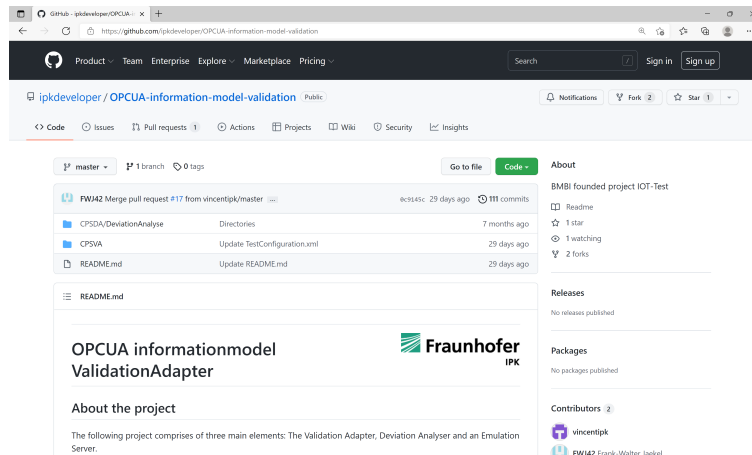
GitHub - ipkdeveloper/OPCUA-i ×
+
https://github.com/ipkdeveloper/OPCUA-information-model-validation

Product Team Enterprise Explore Marketplace Pricing
Search
/
Sign in
Sign up

ipkdeveloper / OPCUA-information-model-validation Public
Notifications
Fork 2
Star 1

Code Issues Pull requests 1 Actions Projects Wiki Security Insights

master
1 branch
0 tags
Go to file
Code

FWJ42 Merge pull request #17 from vincentipk/master ...
0c9145c 29 days ago
111 commits

| | | |
|---|---|---|
| CPSDA/DeviationAnalyse | Directories | 7 months ago |
| CPSVA | Update TestConfiguration.xml | 29 days ago |
| README.md | Update README.md | 29 days ago |

README.md

Fraunhofer IPK

OPCUA informationmodel ValidationAdapter

About the project

The following project comprises of three main elements: The Validation Adapter, Deviation Analyser and an Emulation Server.

About

BMBI founded project IOT-Test

Readme
1 star
1 watching
2 forks

Releases

No releases published

Packages

No packages published

Contributors 2

vincentipk

FWJ42 Frank-Walter Jaekel